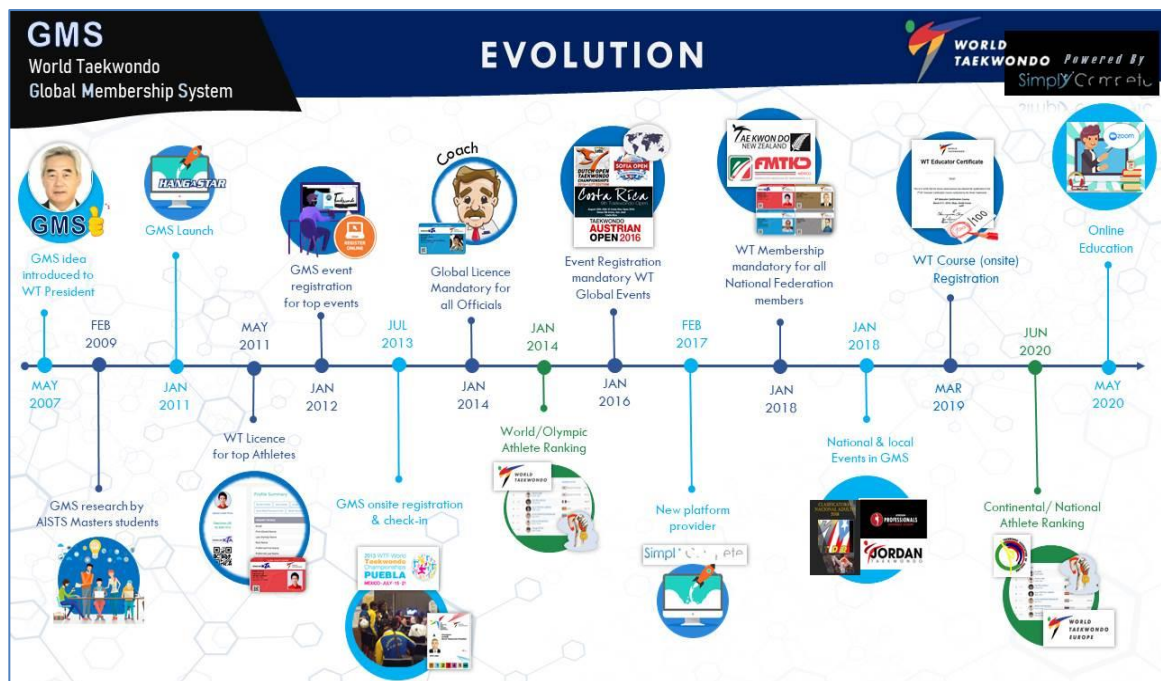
GMS
World Taekwondo
Global Membership System

EVOLUTION

WORLD TAEKWONDO Powered By Simply Compete

GMS

GMS idea introduced to WT President

MAY 2007

FEB 2009

GMS research by AISTS Masters students

HANGASTAR

GMS Launch

JAN 2011

MAY 2011

WT Licence for top Athletes

GMS event registration for top events

JAN 2012

JUL 2013

GMS onsite registration & check-in

PUEBLA

Coach

Global Licence Mandatory for all Officials

JAN 2014

JAN 2014

World/Olympic Athlete Ranking

WORLD TAEKWONDO

SOFIA OPEN

Costa Rica

AUSTRIAN OPEN 2016

Event Registration mandatory WT Global Events

JAN 2016

FEB 2017

New platform provider

Simply Compete

TAEKWONDO NEW ZEALAND

FMTKD

WT Membership mandatory for all National Federation members

JAN 2018

JAN 2018

National & local Events in GMS

PROFESSIONALS

JORDAN TAEKWONDO

WT Educator Certificate

WT Course (onsite) Registration

MAR 2019

JUN 2020

Continental/ National Athlete Ranking

WORLD TAEKWONDO EUROPE

zoom

Online Education

MAY 2020